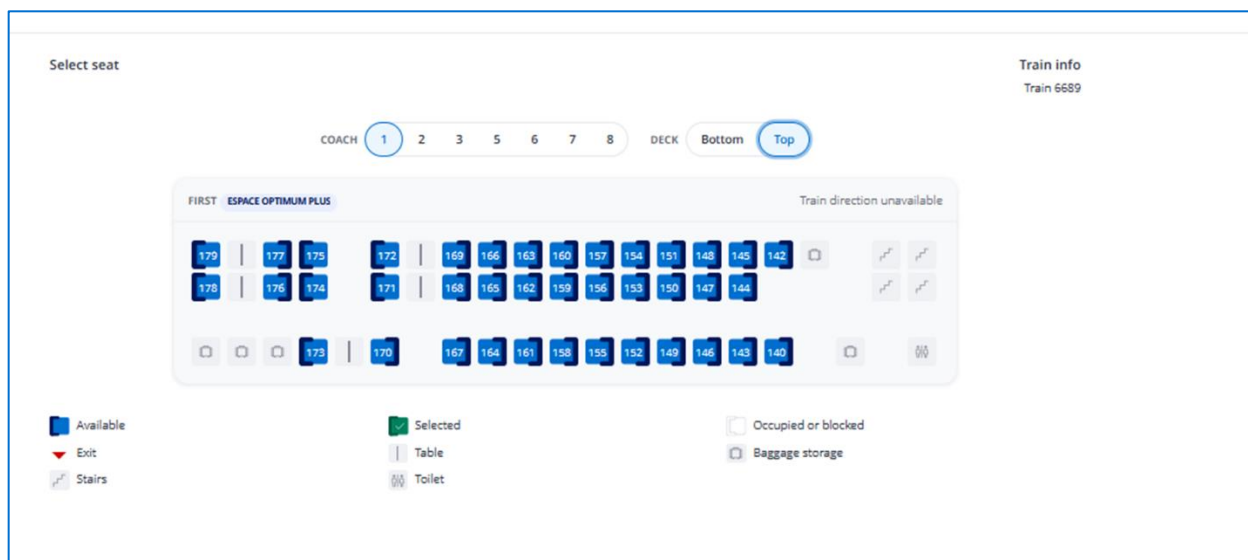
Select seat

Train info
Train 6689

COACH 1 2 3 5 6 7 8 DECK Bottom Top

FIRST ESPACE OPTIMUM PLUS

Train direction unavailable

179 177 175 172 169 166 163 160 157 154 151 148 145 142
178 176 174 171 168 165 162 159 156 153 150 147 144
173 170 167 164 161 158 155 152 149 146 143 140

Available
Exit
Stairs
Selected
Table
Toilet
Occupied or blocked
Baggage storage